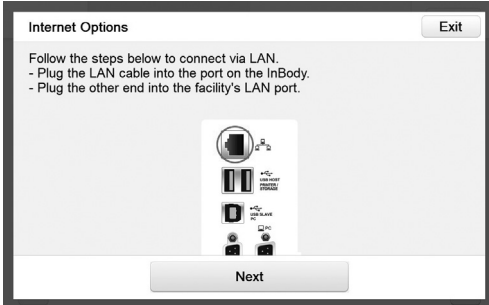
Internet Options

Exit

Follow the steps below to connect via LAN.
- Plug the LAN cable into the port on the InBody.
- Plug the other end into the facility's LAN port.

USB HOST PRINTER / STORAGE

USB SLAVE PC

PC

Next